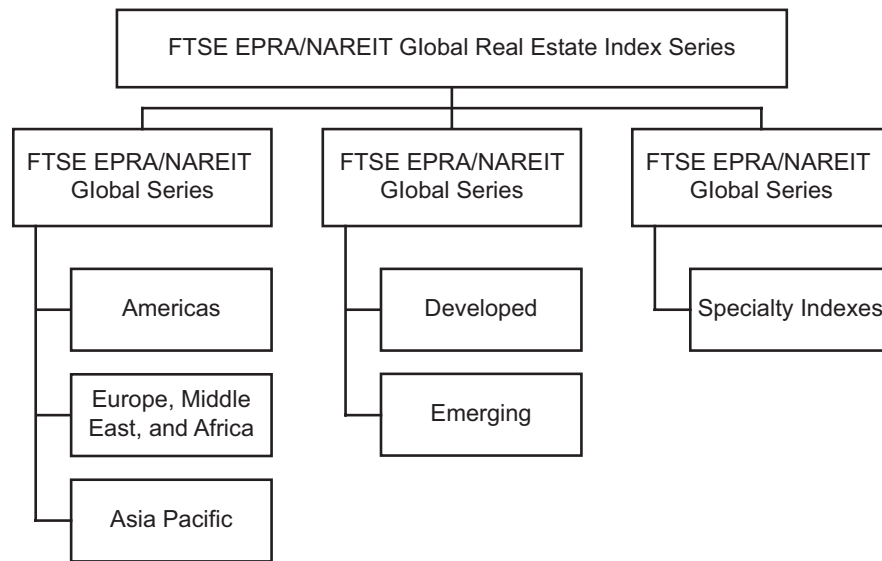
FTSE EPRA/NAREIT Global Real Estate Index Series

FTSE EPRA/NAREIT Global Series

Americas

Europe, Middle East, and Africa

Asia Pacific

FTSE EPRA/NAREIT Global Series

Developed

Emerging

FTSE EPRA/NAREIT Global Series

Specialty Indexes